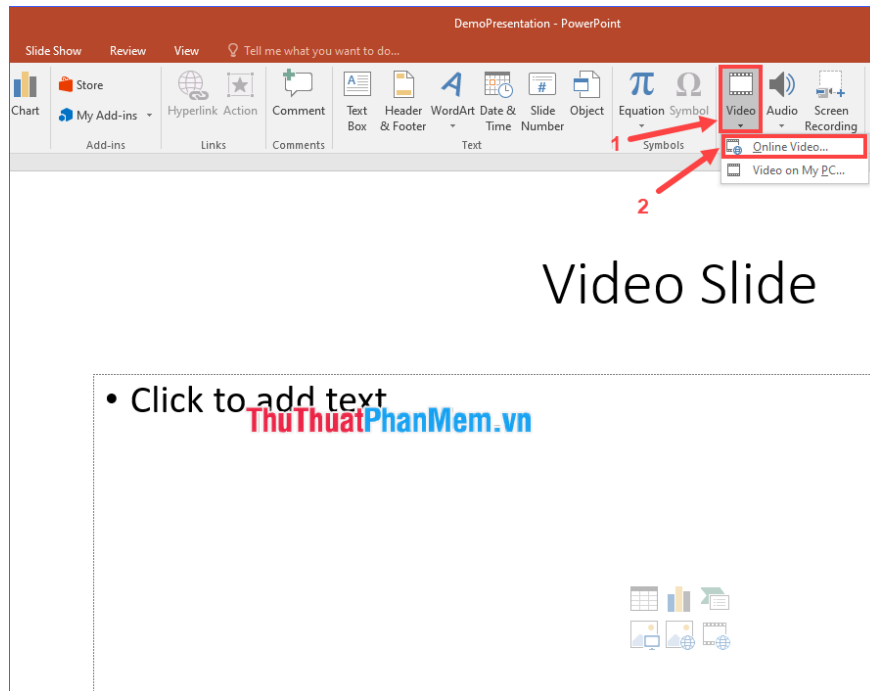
DemoPresentation - PowerPoint

Slide Show Review View Tell me what you want to do...

Chart

Store

My Add-ins

Add-ins

Hyperlink Action

Links

Comment

Comments

Text Box Header & Footer WordArt Date & Time Slide Number Object

Text

Equation Symbol

Symbols

Video Audio Screen Recording

1

Online Video...

Video on My PC...

2

Video Slide

• Click to add text

ThuThuatPhanMem.vn